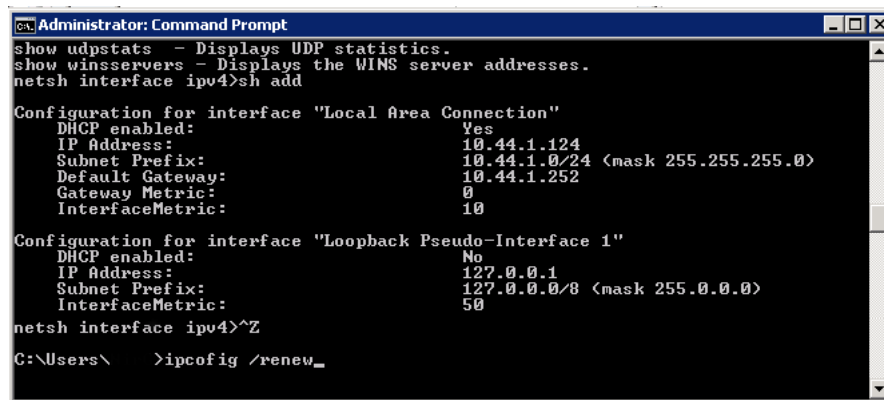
Administrator: Command Prompt

show udpstats - Displays UDP statistics.
show winsservers - Displays the WINS server addresses.
netsh interface ipv4>sh add

Configuration for interface "Local Area Connection"
DHCP enabled: Yes
IP Address: 10.44.1.124
Subnet Prefix: 10.44.1.0/24 (mask 255.255.255.0)
Default Gateway: 10.44.1.252
Gateway Metric: 0
InterfaceMetric: 10

Configuration for interface "Loopback Pseudo-Interface 1"
DHCP enabled: No
IP Address: 127.0.0.1
Subnet Prefix: 127.0.0.0/8 (mask 255.0.0.0)
InterfaceMetric: 50

netsh interface ipv4>^Z

C:\Users\ >ipcofig /renew_